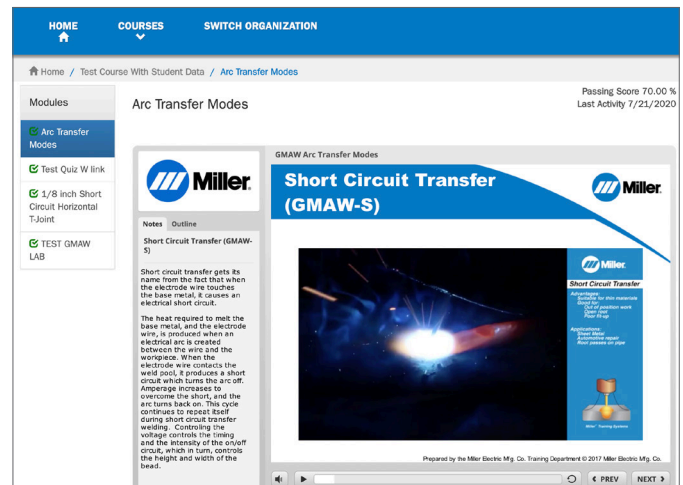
HOME COURSES SWITCH ORGANIZATION

Home / Test Course With Student Data / Arc Transfer Modes

Modules

Arc Transfer Modes

Passing Score 70.00 %
Last Activity 7/21/2020

Arc Transfer Modes

Test Quiz W link

1/8 inch Short Circuit Horizontal T-Joint

TEST GMAW LAB

Miller

Notes Outline

Short Circuit Transfer (GMAW-S)

Short circuit transfer gets its name from the fact that when the electrode wire touches the base metal, it causes an electrical short circuit.

The heat required to melt the base metal, and the electrode wire, is produced when an electrical arc is created between the wire and the workpiece. When the electrode wire contacts the weld pool, it produces a short circuit which turns the arc off. Amperage increases to overcome the short, and the arc turns back on. This cycle continues to repeat itself during short circuit transfer welding. Controlling the voltage controls the timing and the intensity of the on/off circuit, which in turn, controls the height and width of the bead.

GMAW Arc Transfer Modes

Short Circuit Transfer (GMAW-S)

Miller

Miller

Short Circuit Transfer

Advantages:
Suitable for thin materials
Good for
Out of position work
Open root
Poor fit-up

Applications:
Sheet Metal
Automotive repair
Root passes on pipe

Miller Training Systems

Prepared by the Miller Electric Mfg. Co. Training Department © 2017 Miller Electric Mfg. Co.

PREV NEXT